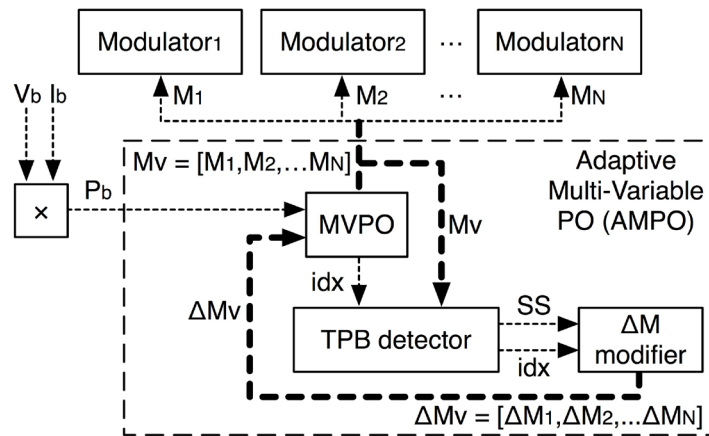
Modulator$_1$

Modulator$_2$

···

Modulator$_N$

V$_b$ I$_b$

M$_1$

M$_2$

···

M$_N$

Mv = [M$_1$,M$_2$,...M$_N$]

Adaptive Multi-Variable PO (AMPO)

×

P$_b$

MVPO

Mv

idx

ΔMv

TPB detector

SS

idx

ΔM modifier

ΔMv = [ΔM$_1$,ΔM$_2$,...ΔM$_N$]